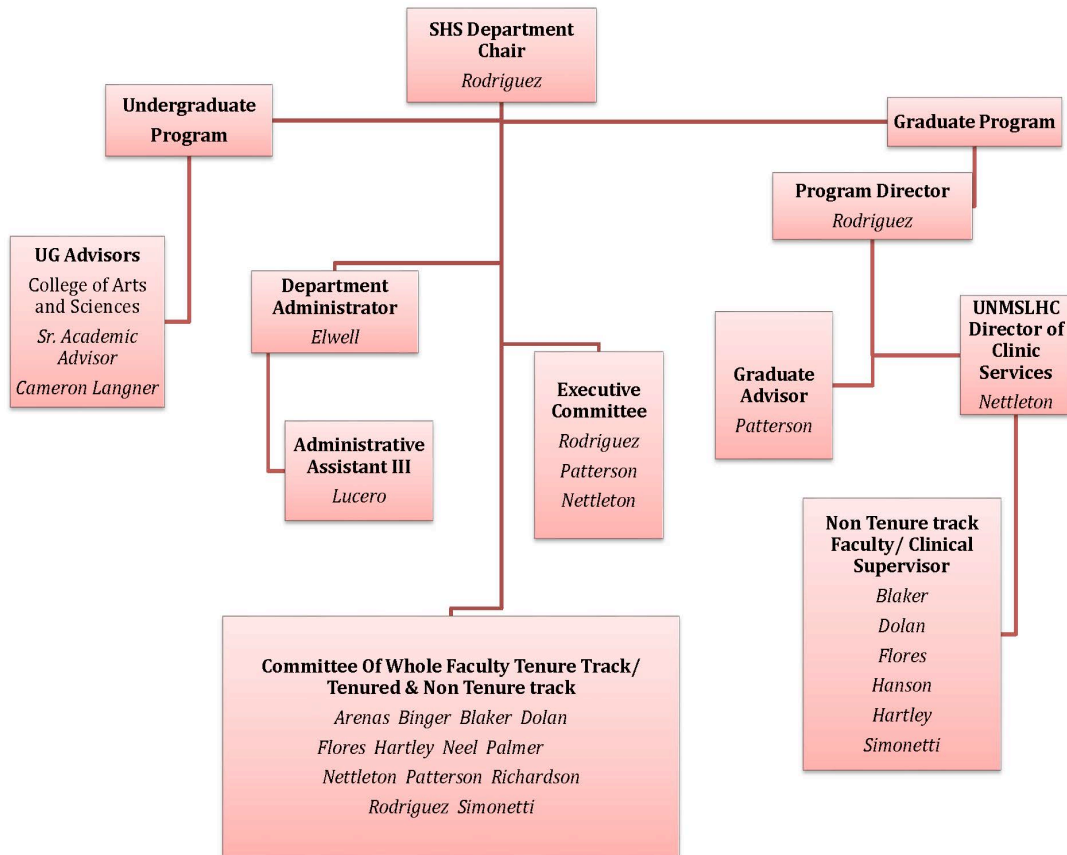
SHS Department Chair
Rodriguez

Undergraduate Program

Graduate Program

Program Director
Rodriguez

UG Advisors
College of Arts and Sciences
Sr. Academic Advisor
Cameron Langner

Department Administrator
Elwell

Administrative Assistant III
Lucero

Executive Committee
Rodriguez
Patterson
Nettleton

Graduate Advisor
Patterson

UNMSLHC Director of Clinic Services
Nettleton

Non Tenure track Faculty/ Clinical Supervisor
Blaker
Dolan
Flores
Hanson
Hartley
Simonetti

Committee Of Whole Faculty Tenure Track/ Tenured & Non Tenure track
Arenas Binger Blaker Dolan
Flores Hartley Neel Palmer
Nettleton Patterson Richardson
Rodriguez Simonetti